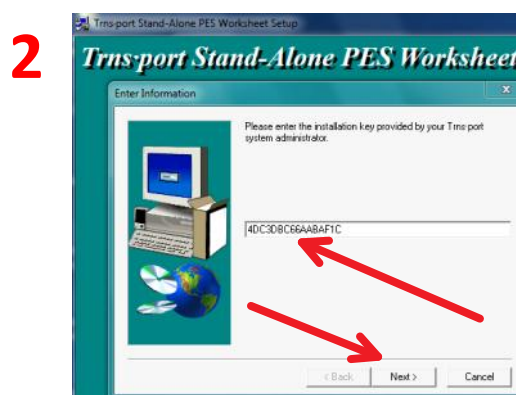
2

Trns·port Stand-Alone PES Worksheet Setup

Trns·port Stand-Alone PES Worksheet

Enter Information

Please enter the installation key provided by your Trns·port system administrator.

4DC3DBC66AABAF1C

< Back

Next >

Cancel